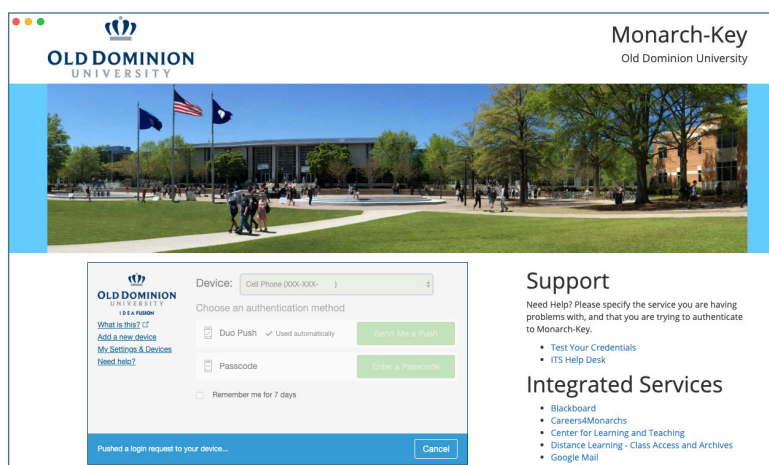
OLD DOMINION
UNIVERSITY

Monarch-Key
Old Dominion University

OLD DOMINION
UNIVERSITY
IDEA FUSION

What is this?
Add a new device
My Settings & Devices
Need help?

Device: Cell Phone (XXX-XXX- )

Choose an authentication method

Duo Push ✓ Used automatically | Send Me a Push

Passcode | Enter a Passcode

Remember me for 7 days

Pushed a login request to your device...

Cancel

Support

Need Help? Please specify the service you are having problems with, and that you are trying to authenticate to Monarch-Key.

- Test Your Credentials
- ITS Help Desk

Integrated Services

- Blackboard
- Careers4Monarchs
- Center for Learning and Teaching
- Distance Learning - Class Access and Archives
- Google Mail